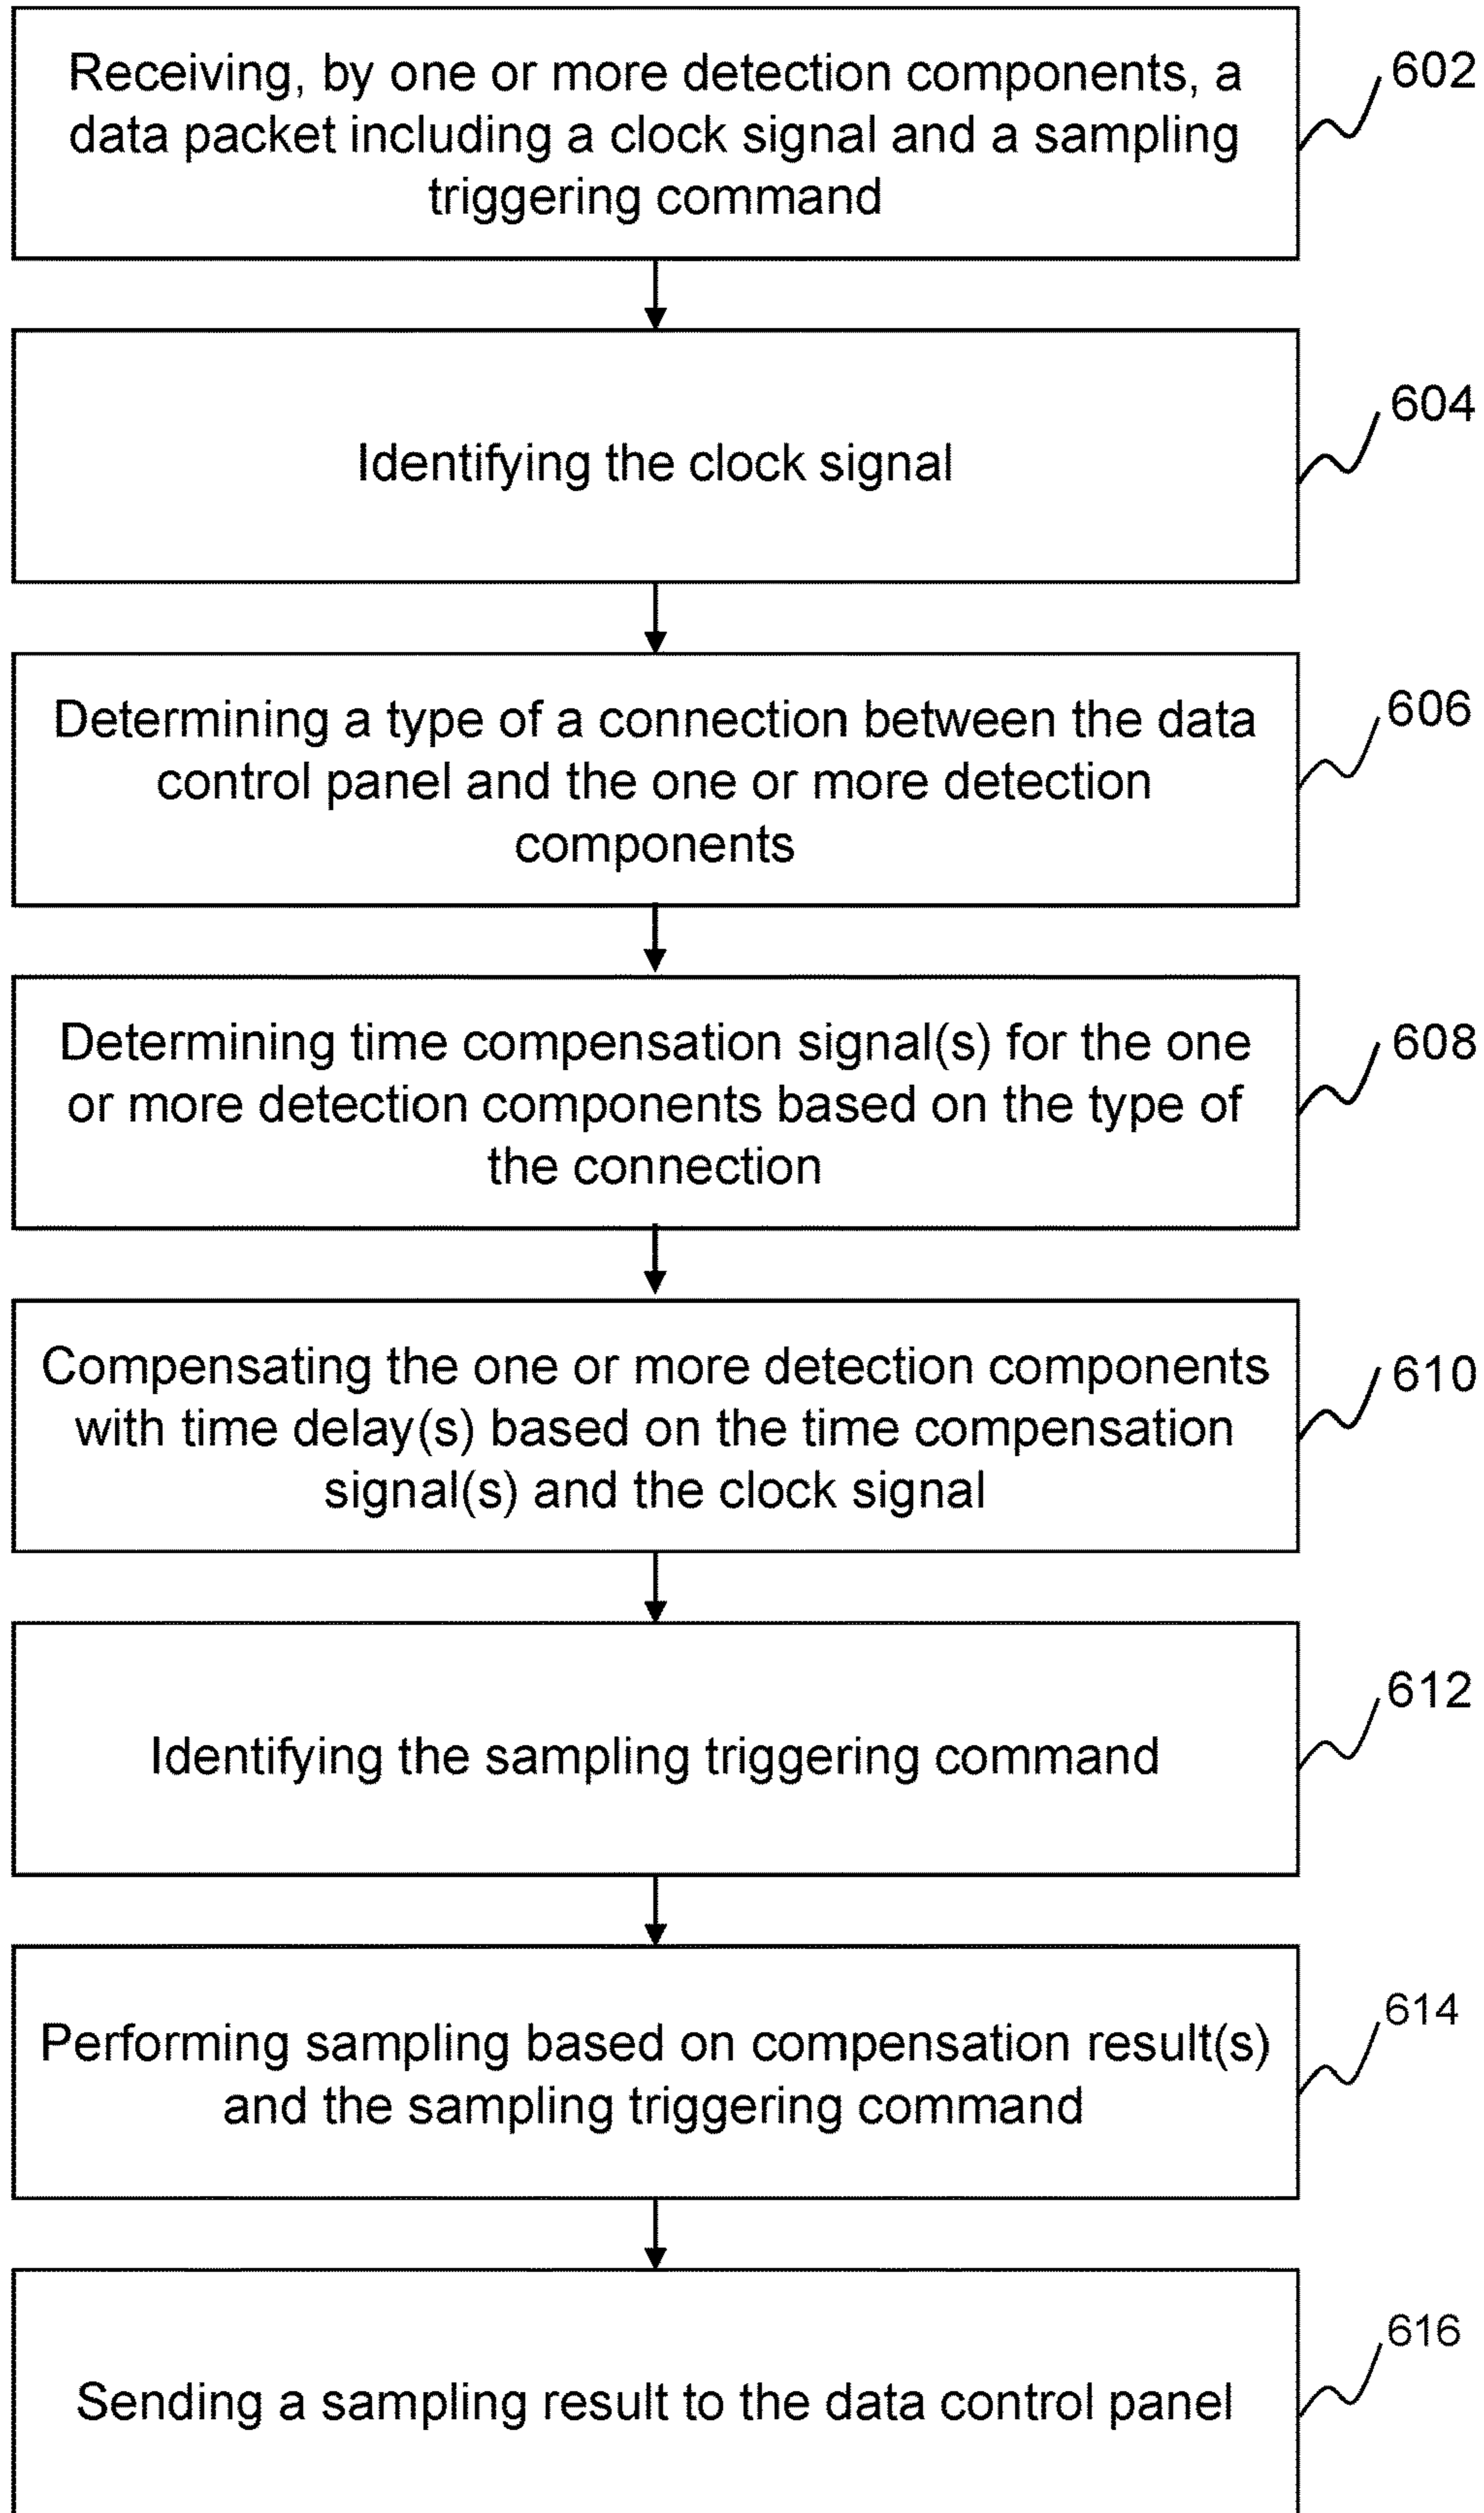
Receiving, by one or more detection components, a data packet including a clock signal and a sampling triggering command

602

Identifying the clock signal

604

Determining a type of a connection between the data control panel and the one or more detection components

606

Determining time compensation signal(s) for the one or more detection components based on the type of the connection

608

Compensating the one or more detection components with time delay(s) based on the time compensation signal(s) and the clock signal

610

Identifying the sampling triggering command

612

Performing sampling based on compensation result(s) and the sampling triggering command

614

Sending a sampling result to the data control panel

616